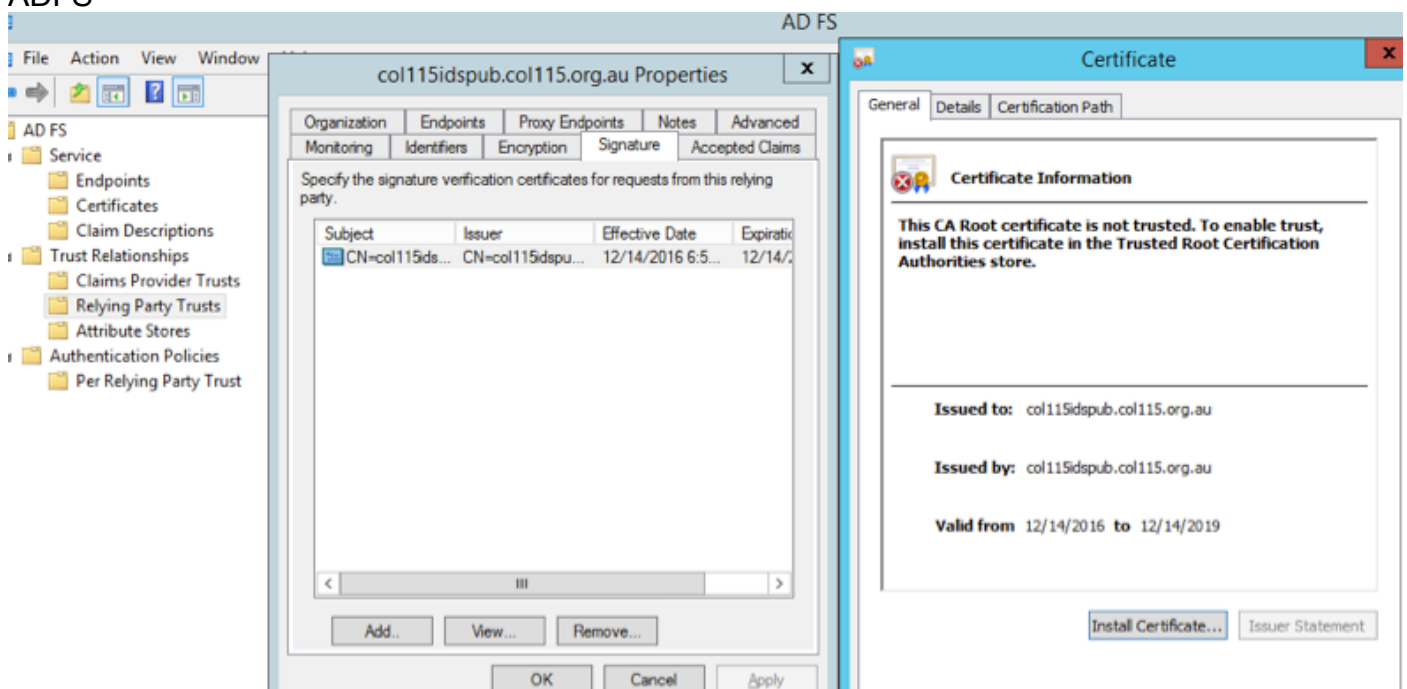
ADFS

AD FS

File Action View Window

AD FS
Service
Endpoints
Certificates
Claim Descriptions
Trust Relationships
Claims Provider Trusts
Relying Party Trusts
Attribute Stores
Authentication Policies
Per Relying Party Trust

col115idspub.col115.org.au Properties

Organization | Endpoints | Proxy Endpoints | Notes | Advanced
Monitoring | Identifiers | Encryption | Signature | Accepted Claims

Specify the signature verification certificates for requests from this relying party.

| Subject | Issuer | Effective Date | Expiratio |
|---|---|---|---|
| CN=col115ids... | CN=col115idspu... | 12/14/2016 6:5... | 12/14/2 |

Add.. View... Remove...

OK Cancel Apply

Certificate

General | Details | Certification Path

Certificate Information

This CA Root certificate is not trusted. To enable trust, install this certificate in the Trusted Root Certification Authorities store.

Issued to: col115idspub.col115.org.au

Issued by: col115idspub.col115.org.au

Valid from 12/14/2016 to 12/14/2019

Install Certificate... Issuer Statement